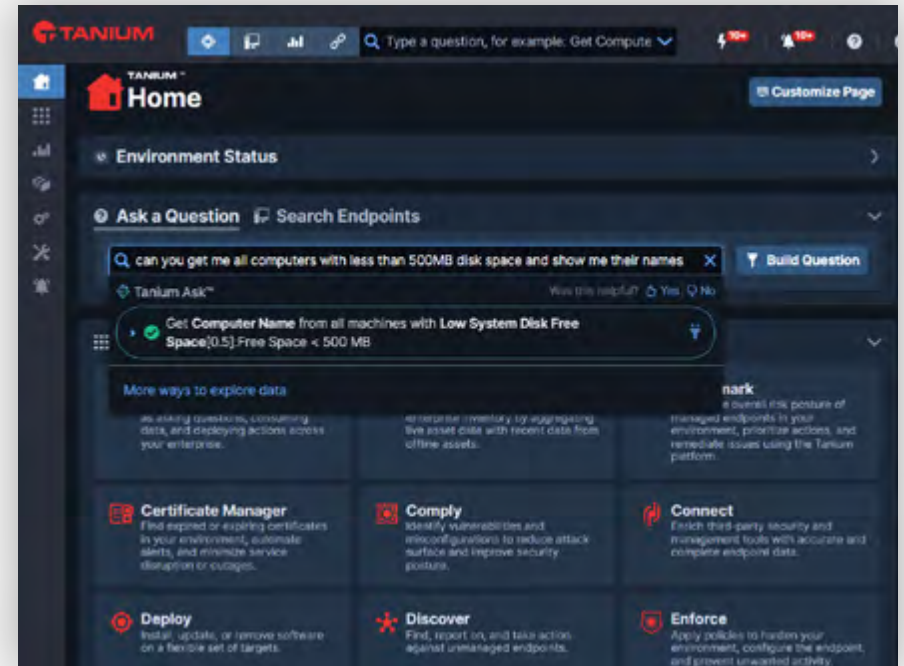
TANIUM

Type a question, for example: Get Compute

10+

10+

TANIUM™

Home

Customize Page

Environment Status

Ask a Question

Search Endpoints

can you get me all computers with less than 500MB disk space and show me their names

Build Question

Tanium Ask™

Was this helpful? Yes No

Get **Computer Name** from all machines with **Low System Disk Free Space**[0.5]:Free Space < 500 MB

More ways to explore data

as asking questions, consuming data, and deploying actions across your enterprise.

enterprise inventory by aggregating live asset data with recent data from offline assets.

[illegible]mark

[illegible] overall disk posture of managed endpoints in your environment, prioritize actions, and remediate issues using the Tanium platform.

Certificate Manager

Find expired or expiring certificates in your environment, automate alerts, and minimize service disruption or outages.

Comply

Identify vulnerabilities and misconfigurations to reduce attack surface and improve security posture.

Connect

Enrich third-party security and management tools with accurate and complete endpoint data.

Deploy

Install, update, or remove software on a flexible set of targets.

Discover

Find, report on, and take action against unmanaged endpoints.

Enforce

Apply policies to harden your environment, configure the endpoint, and prevent unwanted activity.